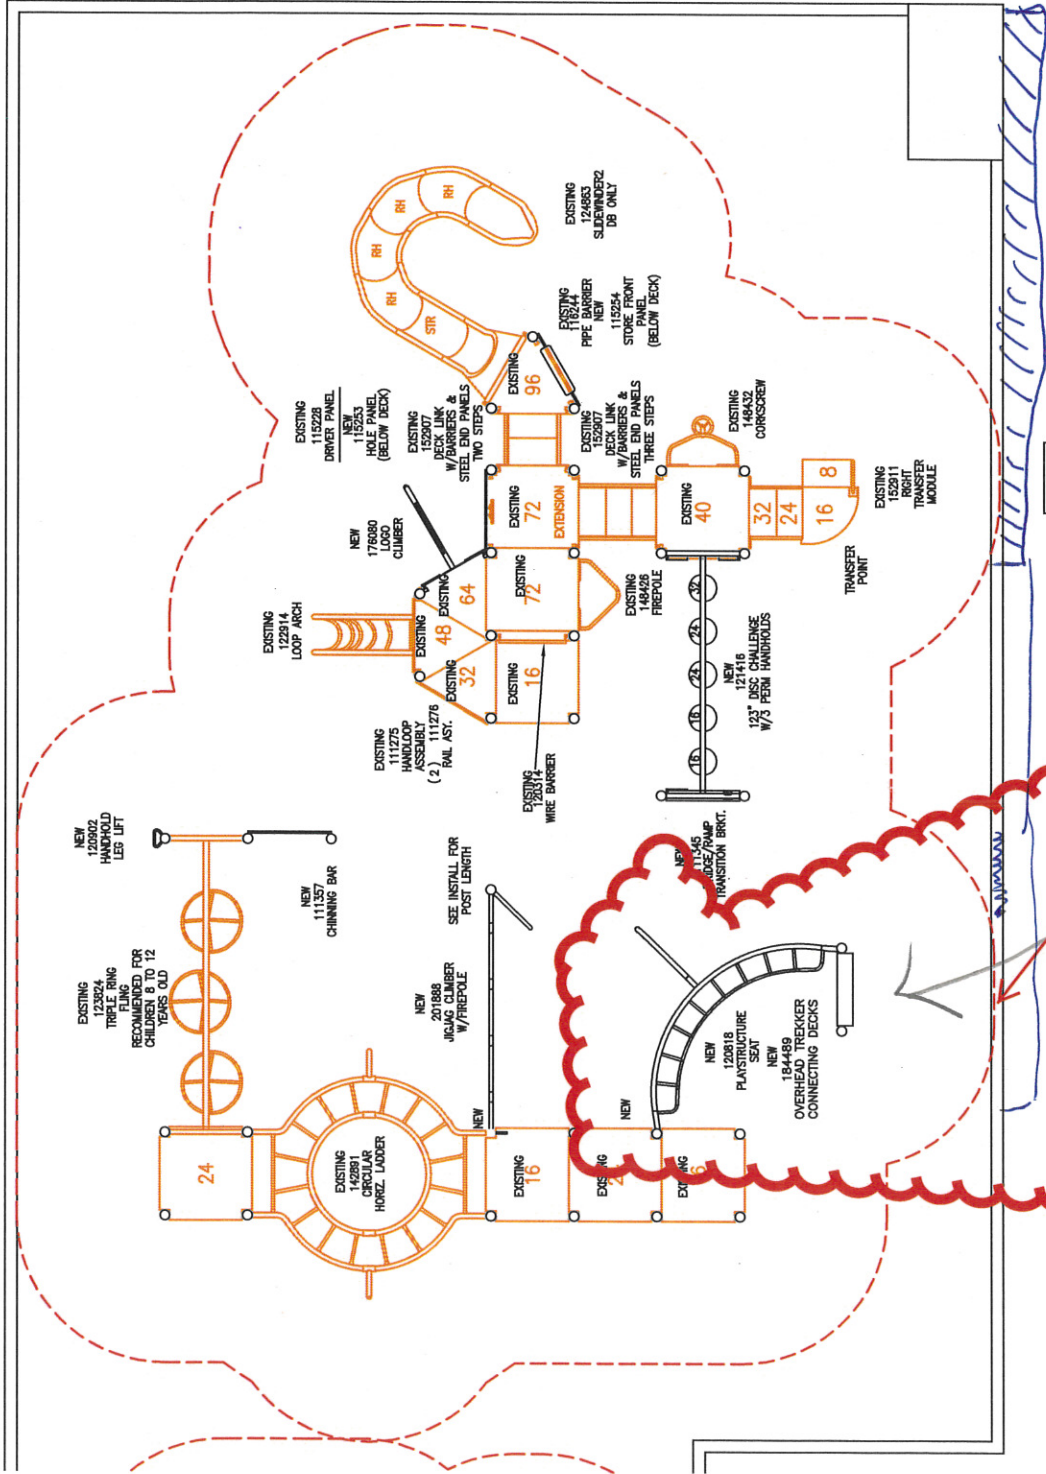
EXISTING
124863
SLIDEWINDER2
DB ONLY

RH
RH
RH
RH
STR

EXISTING
116244
PIPE BARRIER
NEW
115254
STORE FRONT
PANEL
(BELOW DECK)

EXISTING
96

EXISTING
115228
DRIVER PANEL
NEW
115253
HOLE PANEL
(BELOW DECK)

EXISTING
152907
DECK LINK
W/BARRIERS &
STEEL END PANELS
TWO STEPS

EXISTING
152907
DECK LINK
W/BARRIERS &
STEEL END PANELS
THREE STEPS

EXISTING
148432
CORKSCREW

EXISTING
72
EXTENSION

EXISTING
40

32
24
16
8

EXISTING
152911
RIGHT
TRANSFER
MODULE

TRANSFER
POINT

NEW
176080
LOGO
CLIMBER

EXISTING
64

EXISTING
72

EXISTING
148426
FIREPOLE

EXISTING
122914
LOOP ARCH

EXISTING
48

EXISTING
32

EXISTING
16

24
24
24
16
16

NEW
121416
DISC CHALLENGE
123" W/3 PERM HANDHOLDS

EXISTING
111275
HANDLOOP
ASSEMBLY
(2) 111276
RAIL ASY.

EXISTING
120314
WIRE BARRIER

NEW
120902
HANDHOLD
LEG LIFT

NEW
111357
CHINNING BAR

NEW
111345
BRIDGE/RAMP
TRANSITION BRKT.

EXISTING
123824
TRIPLE RING
FLING
RECOMMENDED FOR
CHILDREN 8 TO 12
YEARS OLD

SEE INSTALL FOR
POST LENGTH

NEW
201888
JIGJAG CLIMBER
W/FIREPOLE

NEW
120818
PLAYSTRUCTURE
SEAT
NEW
184489
OVERHEAD TREKKER
CONNECTING DECKS

NEW

24

EXISTING
142891
CIRCULAR
HORZ. LADDER

NEW

EXISTING
16

EXISTING
24

EXISTING
16